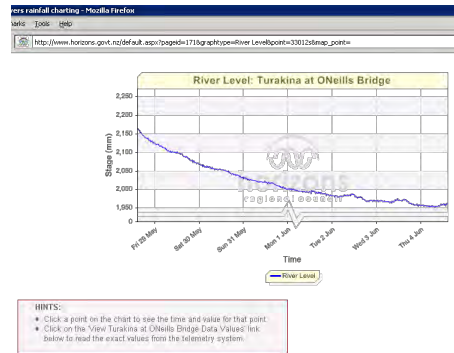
vers rainfall charting - Mozilla Firefox

arks Tools Help

http://www.horizons-govt.nz/default.aspx?pageid=171&graphtype=River Level&point=33012&map_point=

River Level: Turakina at ONeills Bridge

2,250
2,200
2,150
2,100
2,050
2,000
1,950
1,900

Stage (mm)

horizons
regional council

Fri 29 May
Sat 30 May
Sun 31 May
Mon 1 Jun
Tue 2 Jun
Wed 3 Jun
Thu 4 Jun

Time

River Level

HINTS:
• Click a point on the chart to see the time and value for that point.
• Click on the 'View Turakina at ONeills Bridge Data Values' link below to read the exact values from the telemetry system.